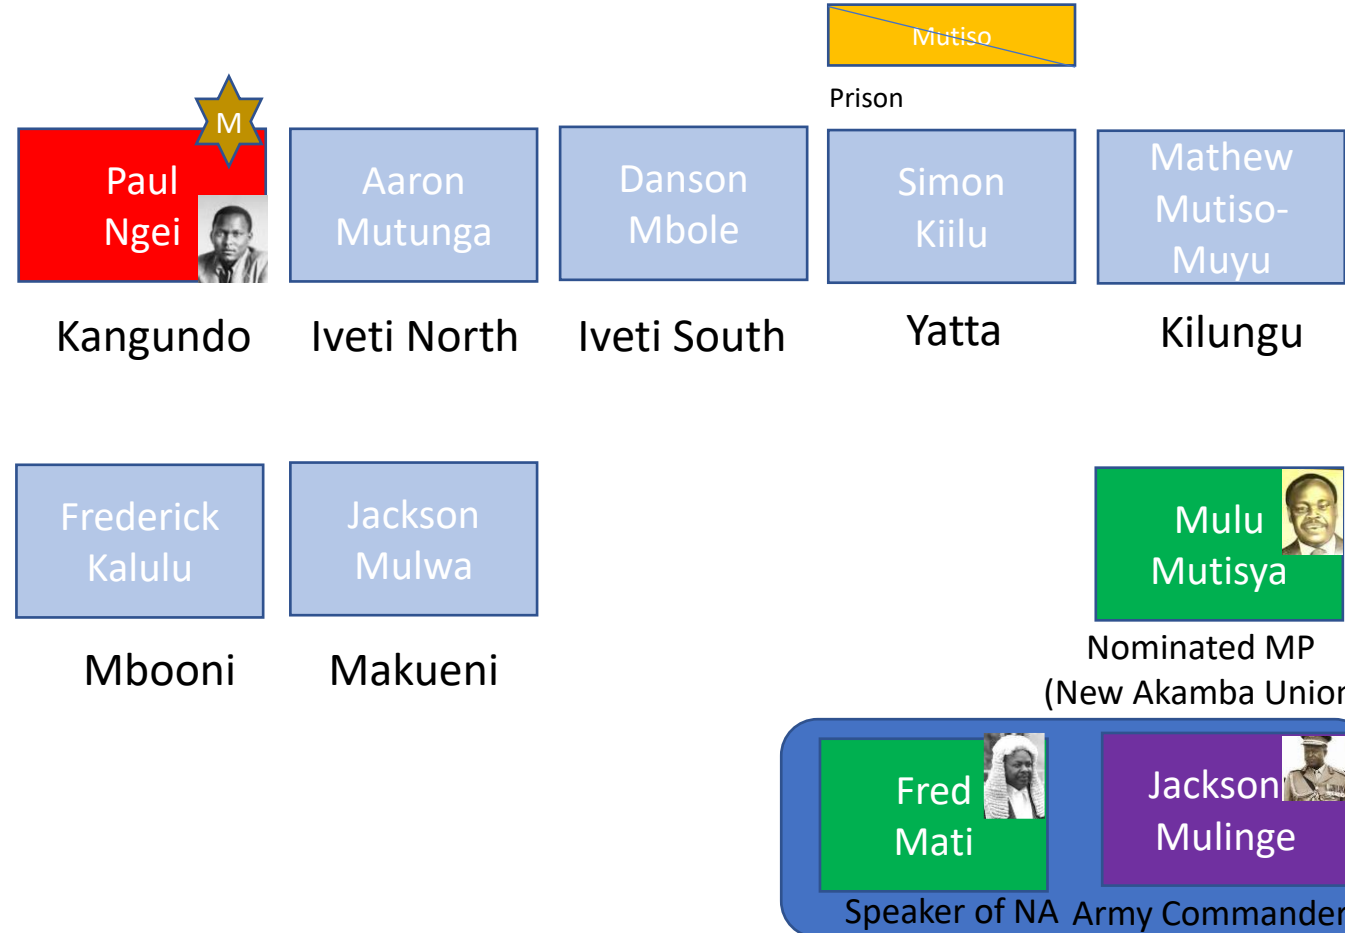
Mutiso

Prison

M

Paul Ngei

Kangundo

Aaron Mutunga

Iveti North

Danson Mbole

Iveti South

Simon Kiilu

Yatta

Mathew Mutiso-Muyu

Kilungu

Frederick Kalulu

Mbooni

Jackson Mulwa

Makueni

Mulu Mutisya

Nominated MP (New Akamba Unio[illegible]

Fred Mati

Speaker of NA

Jackson Mulinge

Army Commande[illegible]